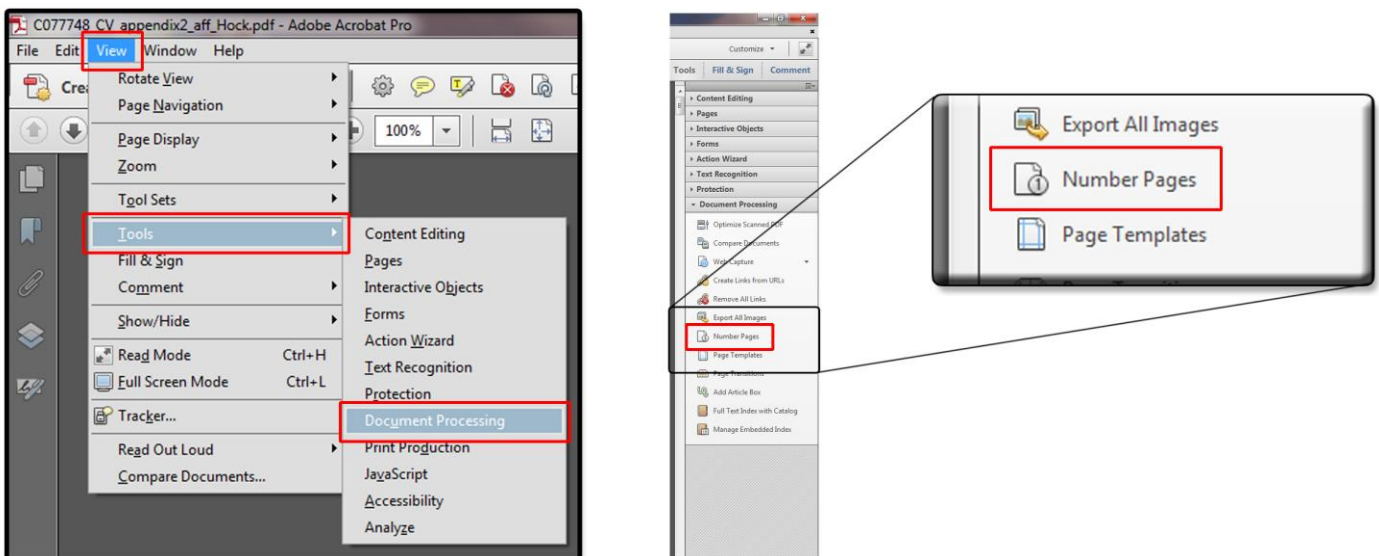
C077748_CV_appendix2_aff_Hock.pdf - Adobe Acrobat Pro

File Edit View Window Help

Crea

100%

Rotate View
Page Navigation
Page Display
Zoom
Tool Sets
Tools
Fill & Sign
Comment
Show/Hide
Read Mode Ctrl+H
Full Screen Mode Ctrl+L
Tracker...
Read Out Loud
Compare Documents...

Content Editing
Pages
Interactive Objects
Forms
Action Wizard
Text Recognition
Protection
Document Processing
Print Production
JavaScript
Accessibility
Analyze

Customize
Tools Fill & Sign Comment
Content Editing
Pages
Interactive Objects
Forms
Action Wizard
Text Recognition
Protection
Document Processing
Optimize Scanned PDF
Compare Documents
Web Capture
Create Links from URLs
Remove All Links
Export All Images
Number Pages
Page Templates
Page Transitions
Add Article Box
Full Text Index with Catalog
Manage Embedded Index

Export All Images
Number Pages
Page Templates